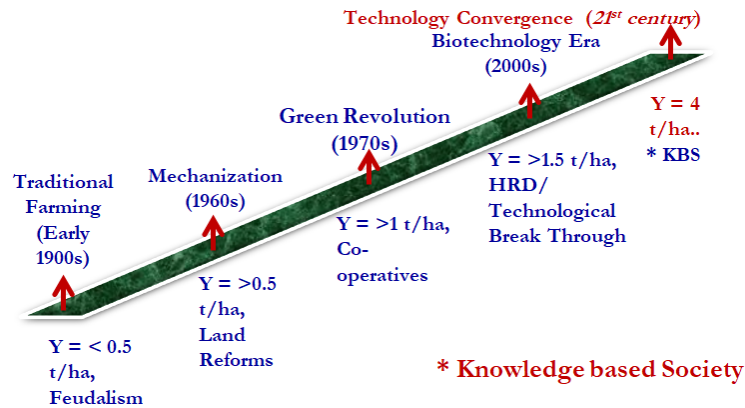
Technology Convergence (*21st century*)

Biotechnology Era (2000s)

Green Revolution (1970s)

Mechanization (1960s)

Traditional Farming (Early 1900s)

Y = < 0.5 t/ha, Feudalism

Y = >0.5 t/ha, Land Reforms

Y = >1 t/ha, Co-operatives

Y = >1.5 t/ha, HRD/ Technological Break Through

Y = 4 t/ha..
* KBS

* Knowledge based Society